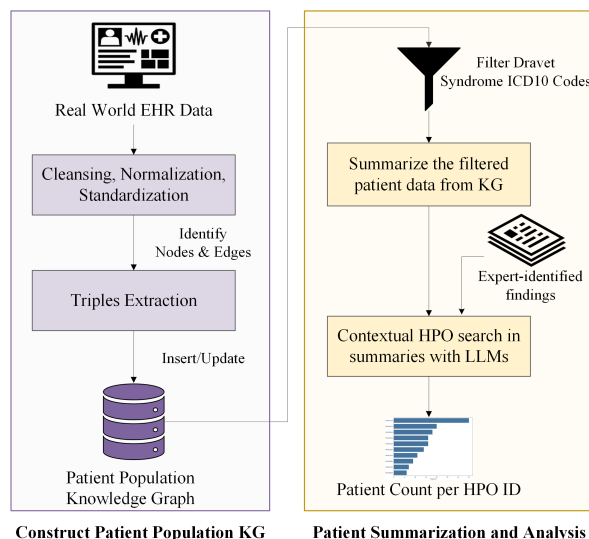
Real World EHR Data

Cleansing, Normalization, Standardization

Identify Nodes & Edges

Triples Extraction

Insert/Update

Patient Population Knowledge Graph

Construct Patient Population KG

Filter Dravet Syndrome ICD10 Codes

Summarize the filtered patient data from KG

Expert-identified findings

Contextual HPO search in summaries with LLMs

Patient Count per HPO ID

Patient Summarization and Analysis